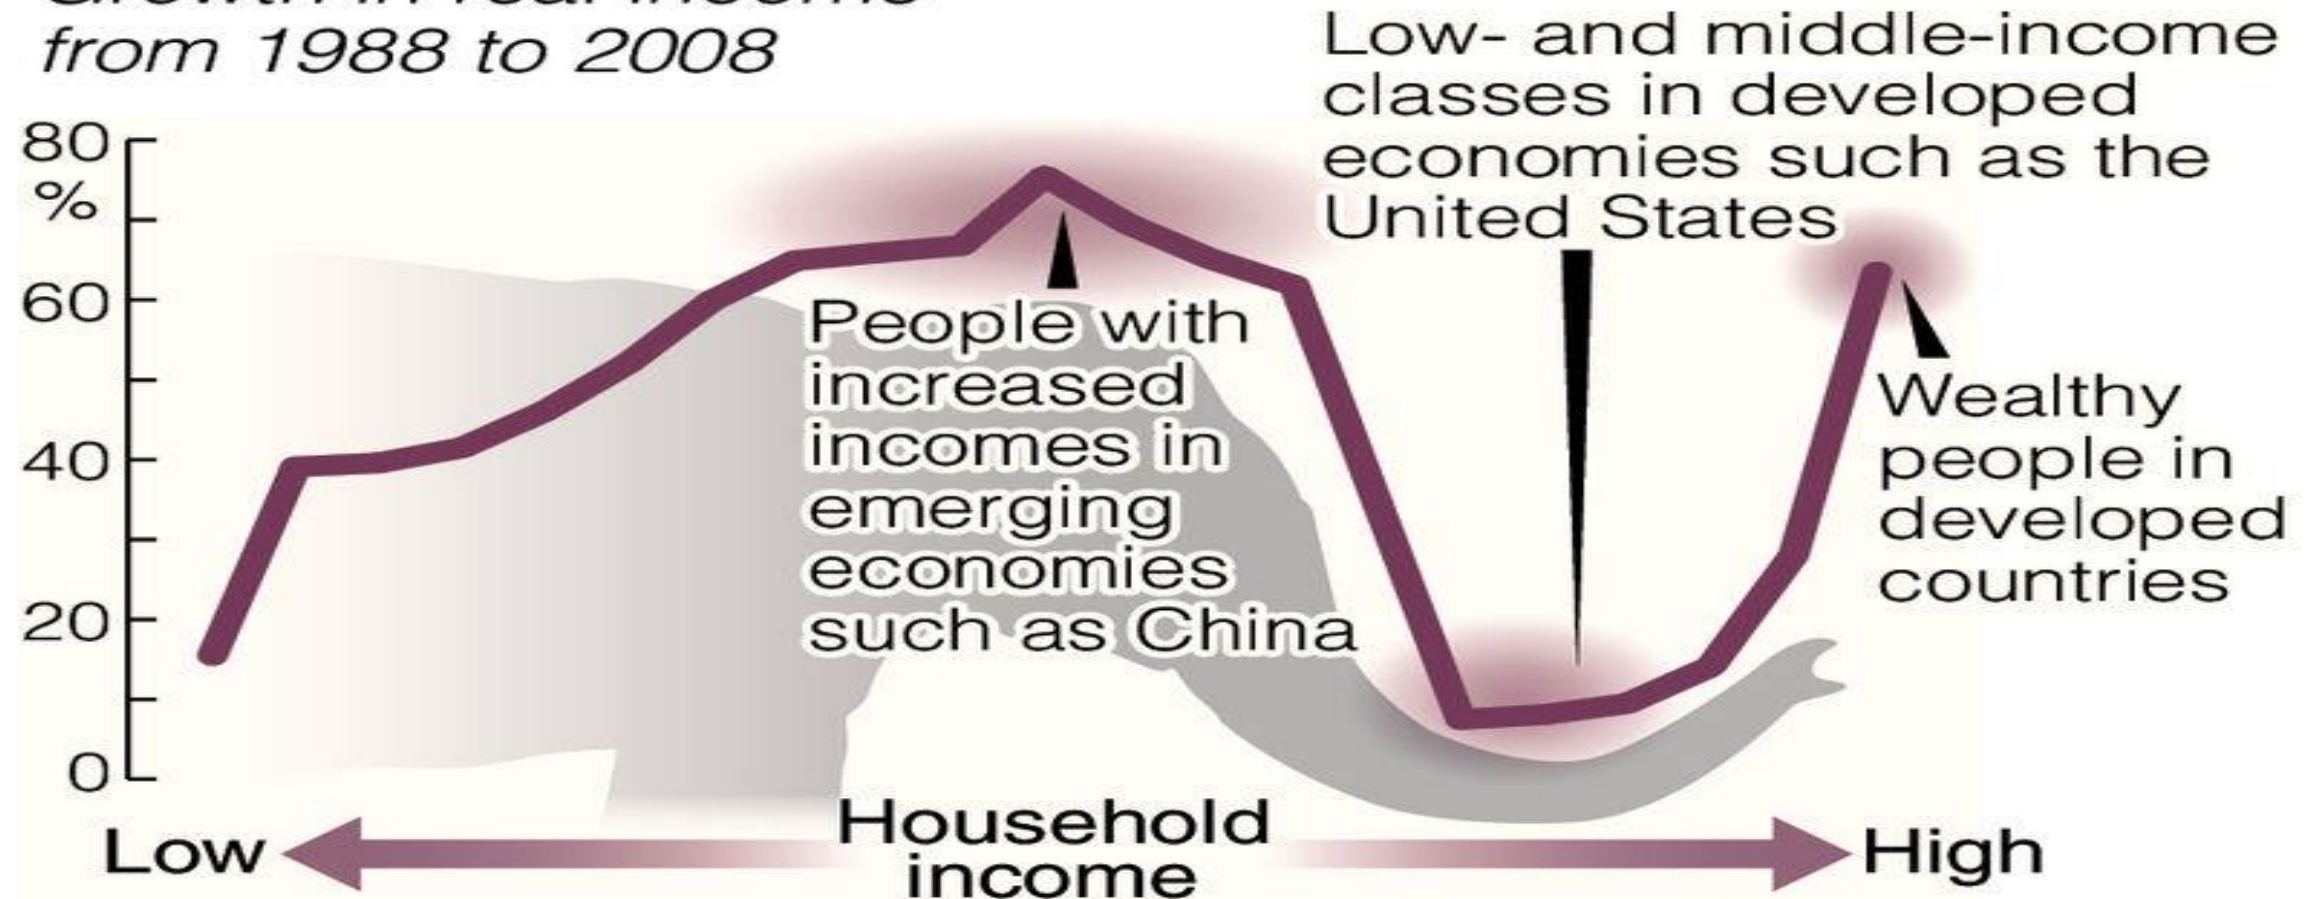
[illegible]
from 1988 to 2008

Low- and middle-income classes in developed economies such as the United States

80
%
60
40
20
0

People with increased incomes in emerging economies such as China

Wealthy people in developed countries

Low
Household income
High